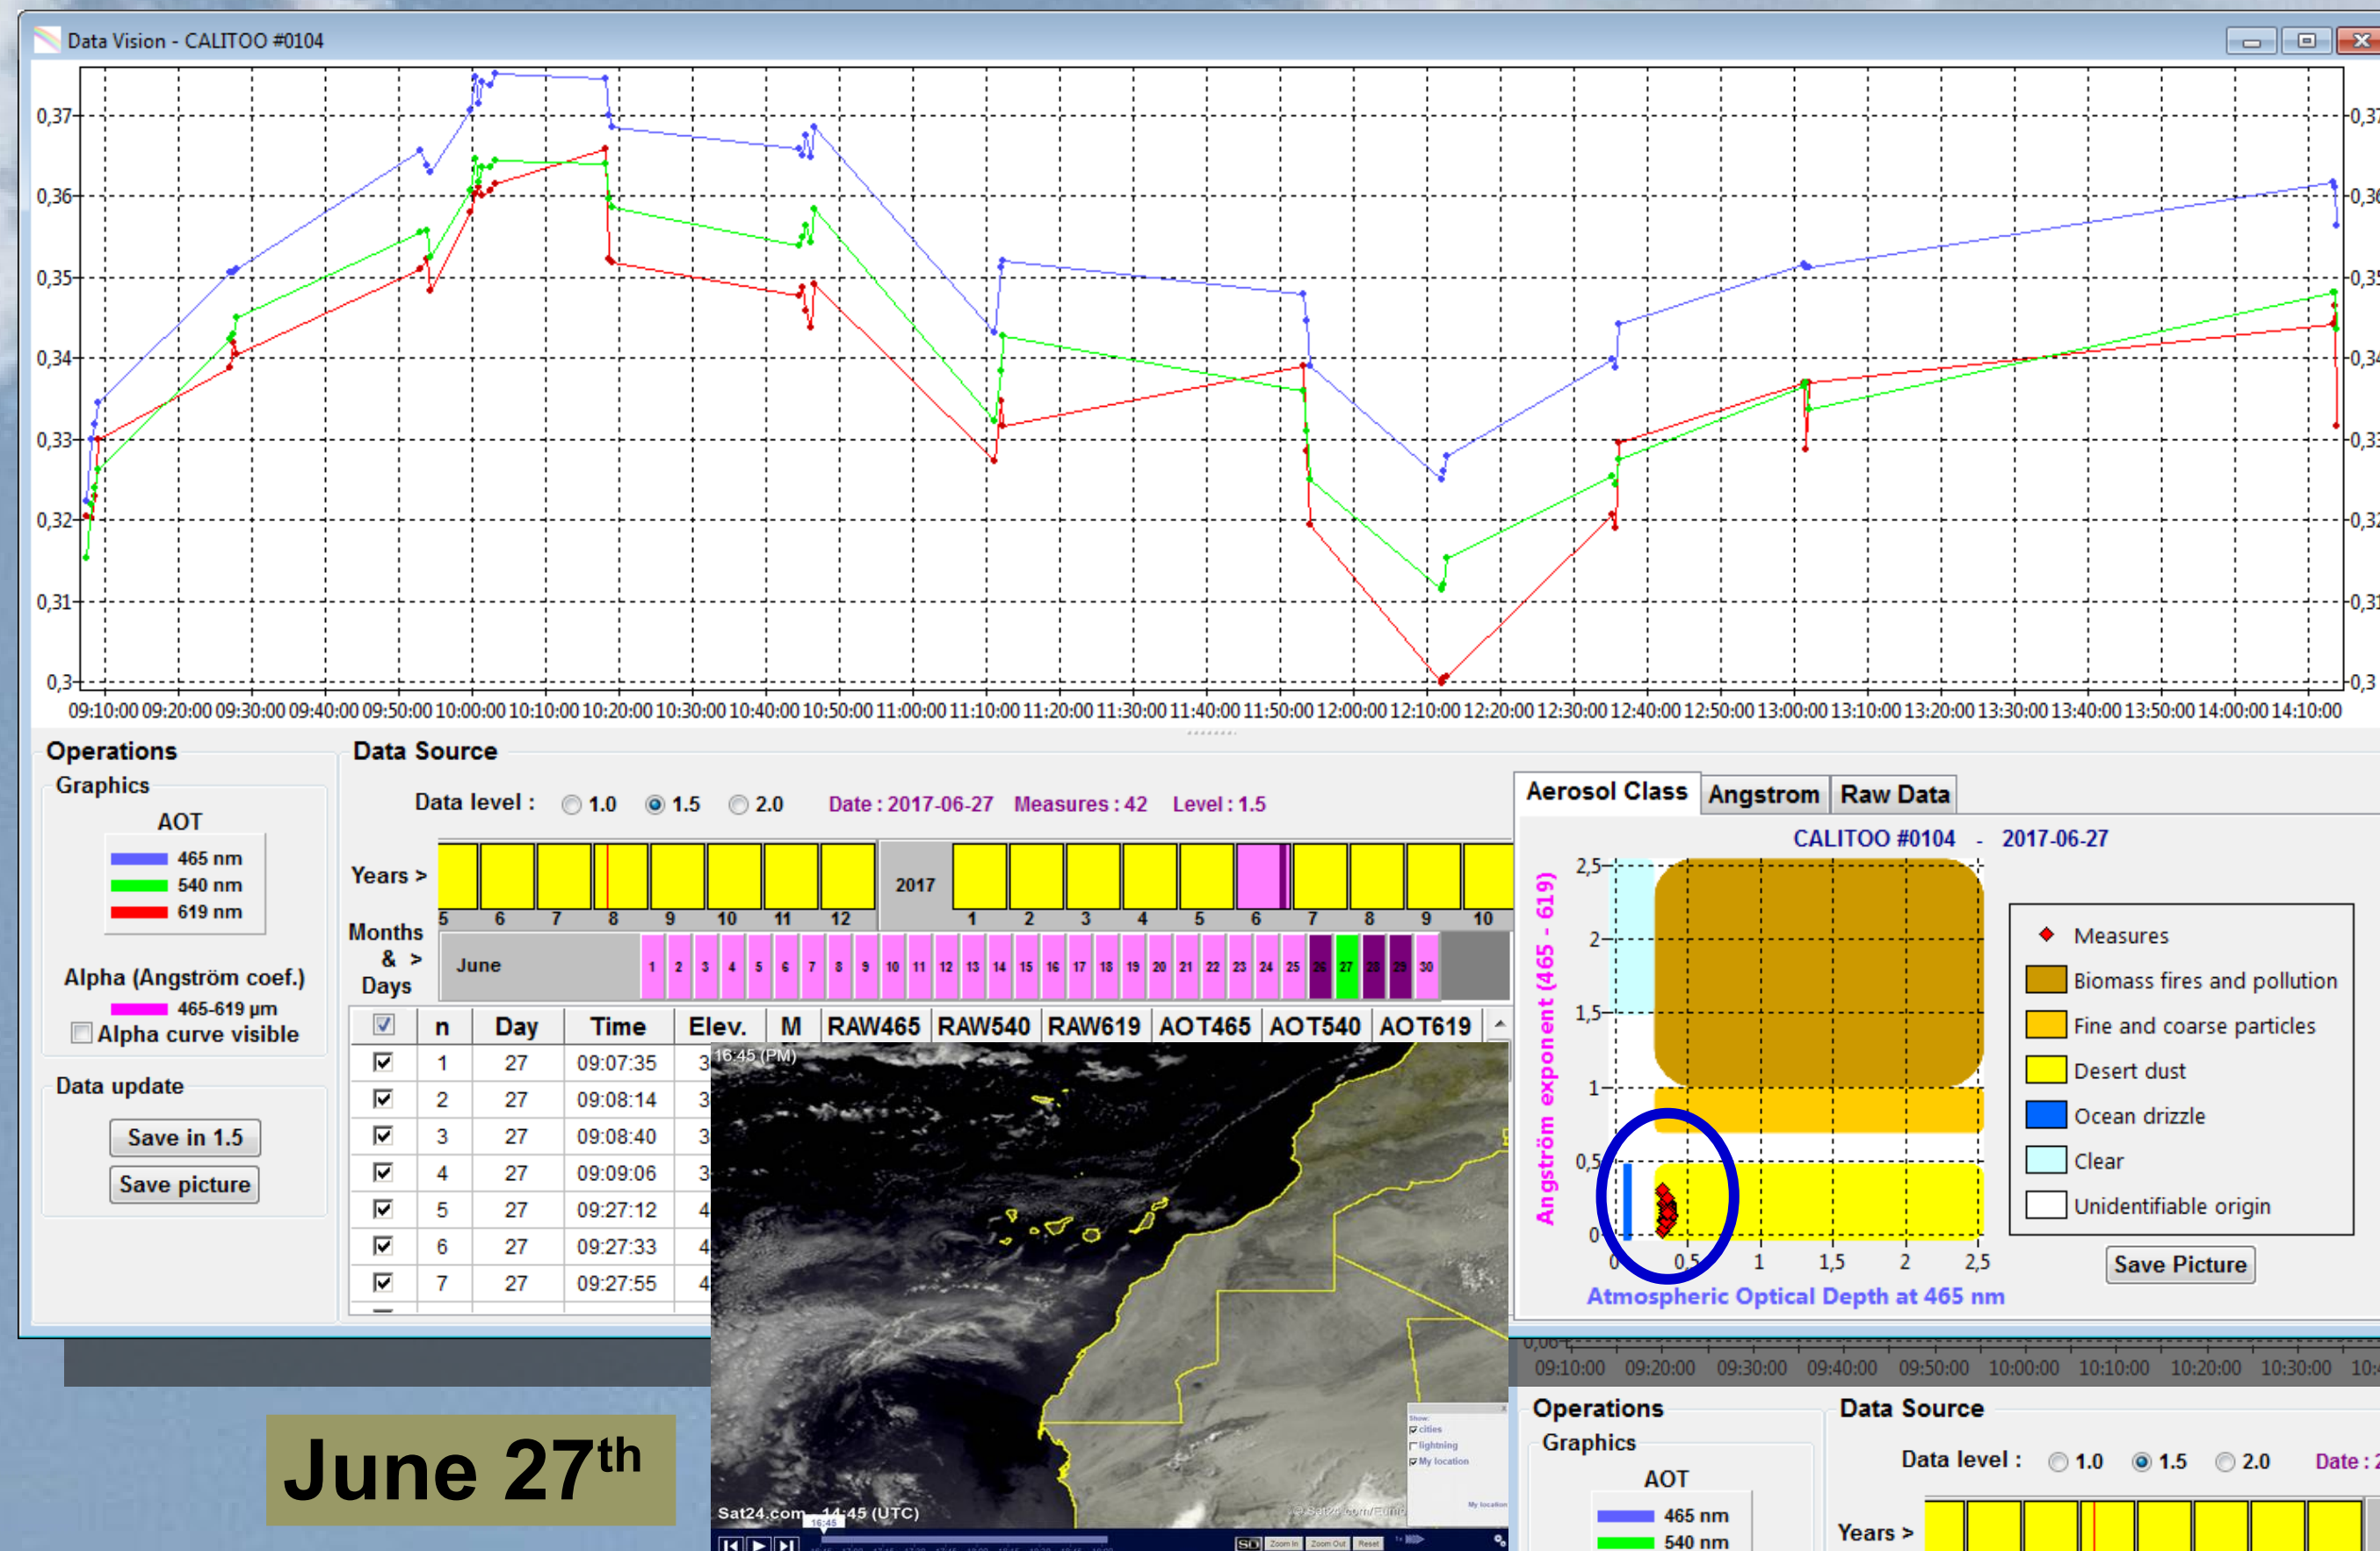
Data Vision - CALITOO #0104

0,37
0,36
0,35
0,34
0,33
0,32
0,31
0,3

09:10:00 09:20:00 09:30:00 09:40:00 09:50:00 10:00:00 10:10:00 10:20:00 10:30:00 10:40:00 10:50:00 11:00:00 11:10:00 11:20:00 11:30:00 11:40:00 11:50:00 12:00:00 12:10:00 12:20:00 12:30:00 12:40:00 12:50:00 13:00:00 13:10:00 13:20:00 13:30:00 13:40:00 13:50:00 14:00:00 14:10:00

Operations
Graphics
AOT
465 nm
540 nm
619 nm
Alpha (Angström coef.)
465-619 µm
Alpha curve visible
Data update
Save in 1.5
Save picture

Data Source
Data level : 1.0 1.5 2.0 Date : 2017-06-27 Measures : 42 Level : 1.5
Years > 2017
5 6 7 8 9 10 11 12 1 2 3 4 5 6 7 8 9 10
Months & > Days
June 1 2 3 4 5 6 7 8 9 10 11 12 13 14 15 16 17 18 19 20 21 22 23 24 25 26 27 28 29 30

| | n | Day | Time | Elev. | M | RAW465 | RAW540 | RAW619 | AOT465 | AOT540 | AOT619 |
|---|---|---|---|---|---|---|---|---|---|---|---|
| ☑ | 1 | 27 | 09:07:35 | 3 | | | | | | | |
| ☑ | 2 | 27 | 09:08:14 | 3 | | | | | | | |
| ☑ | 3 | 27 | 09:08:40 | 3 | | | | | | | |
| ☑ | 4 | 27 | 09:09:06 | 3 | | | | | | | |
| ☑ | 5 | 27 | 09:27:12 | 4 | | | | | | | |
| ☑ | 6 | 27 | 09:27:33 | 4 | | | | | | | |
| ☑ | 7 | 27 | 09:27:55 | 4 | | | | | | | |

16:45 (PM)
Sat24.com 14:45 (UTC)

Aerosol Class Angstrom Raw Data
CALITOO #0104 - 2017-06-27
Angström exponent (465 - 619)
2,5
2
1,5
1
0,5
0
0 0,5 1 1,5 2 2,5
Atmospheric Optical Depth at 465 nm
Measures
Biomass fires and pollution
Fine and coarse particles
Desert dust
Ocean drizzle
Clear
Unidentifiable origin
Save Picture

09:10:00 09:20:00 09:30:00 09:40:00 09:50:00 10:00:00 10:10:00 10:20:00 10:30:00 10:
Operations
Graphics
AOT
465 nm
540 nm
Data Source
Data level : 1.0 1.5 2.0 Date :
Years >

June 27th